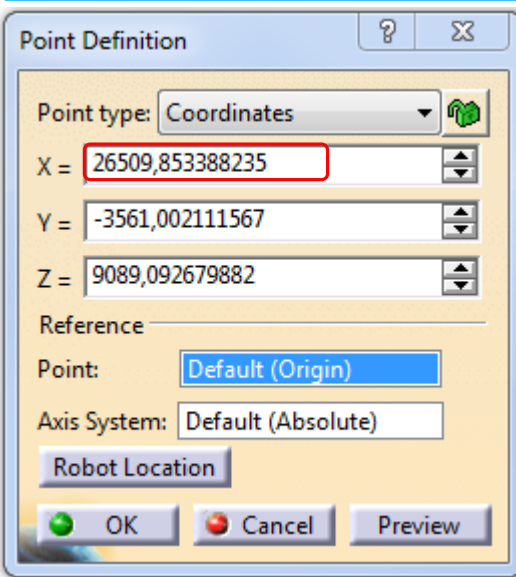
Point Definition

?

Point type: Coordinates

X = 26509,853388235

Y = -3561,002111567

Z = 9089,092679882

Reference

Point: Default (Origin)

Axis System: Default (Absolute)

Robot Location

OK

Cancel

Preview